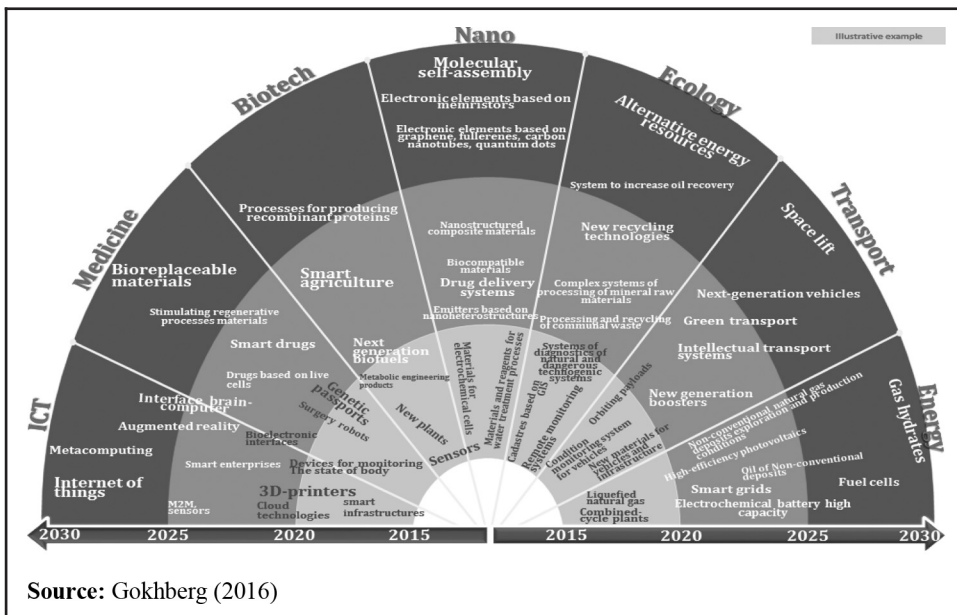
Illustrative example

Nano
Molecular self-assembly
Electronic elements based on memristors
Electronic elements based on graphene, fullerenes, carbon nanotubes, quantum dots

Biotech
Processes for producing recombinant proteins

Ecology
Alternative energy resources
System to increase oil recovery

Medicine
Bioreplaceable materials
Stimulating regenerative processes materials

Transport
Space lift

ICT

Energy
Gas hydrates

Smart agriculture
Nanostructured composite materials
Biocompatible materials
Drug delivery systems
Emitters based on nanoheterostructures
New recycling technologies
Complex systems of processing of mineral raw materials
Processing and recycling of communal waste
Next-generation vehicles
Green transport
Intellectual transport systems

Smart drugs
Drugs based on live cells
Next generation biofuels
Metabolic engineering products
Genetic passports
Surgery robots
New plants
Materials for electrochemical cells
Materials and reagents for water treatment processes
Cadastres based on GIS
Systems of diagnostics of natural and dangerous technogenic systems
Remote monitoring systems
Orbiting payloads
Condition monitoring system for vehicles
New materials for vehicles and infrastructure
New generation boosters
Non-conventional natural gas deposits exploration and production conditions
High-efficiency photovoltaics
Oil of Non-conventional deposits

Interface brain-computer
Augmented reality
Metacomputing
Internet of things
Bioelectronic interfaces
Smart enterprises
Devices for monitoring The state of body
Sensors
M2M sensors
3D-printers
Cloud technologies
smart infrastructures
Liquefied natural gas
Combined-cycle plants
Smart grids
Electrochemical battery high capacity
Fuel cells

2030 2025 2020 2015
2015 2020 2025 2030

Source: Gokhberg (2016)